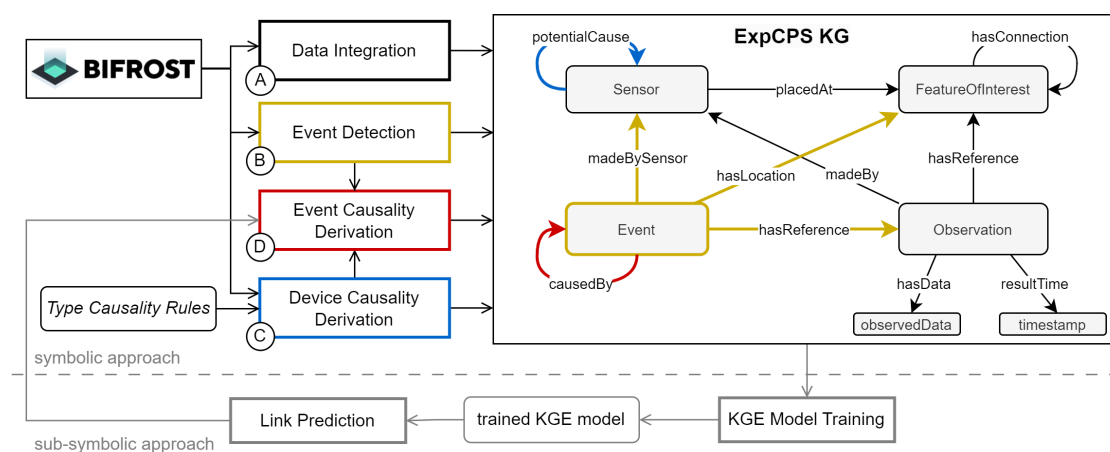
BIFROST

Data Integration
A

Event Detection
B

Event Causality Derivation
D

Type Causality Rules

Device Causality Derivation
C

symbolic approach

ExpCPS KG

potentialCause
Sensor
placedAt
FeatureOfInterest
hasConnection
madeBySensor
hasLocation
madeBy
hasReference
Event
hasReference
Observation
causedBy
hasData
resultTime
observedData
timestamp

Link Prediction
trained KGE model
KGE Model Training

sub-symbolic approach